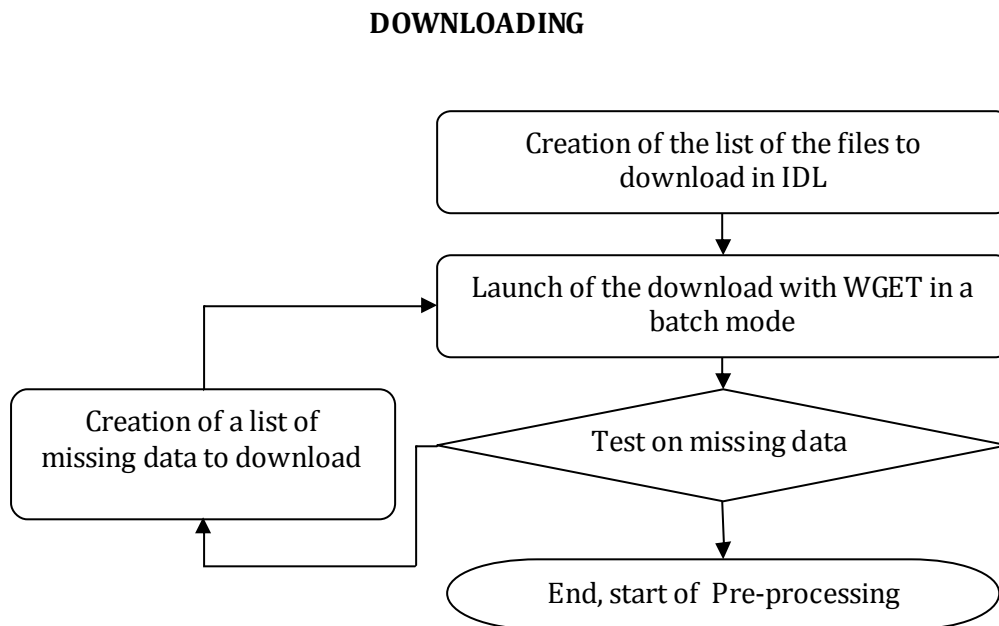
DOWNLOADING

Creation of the list of the files to download in IDL

Launch of the download with WGET in a batch mode

Creation of a list of missing data to download

Test on missing data

End, start of Pre-processing